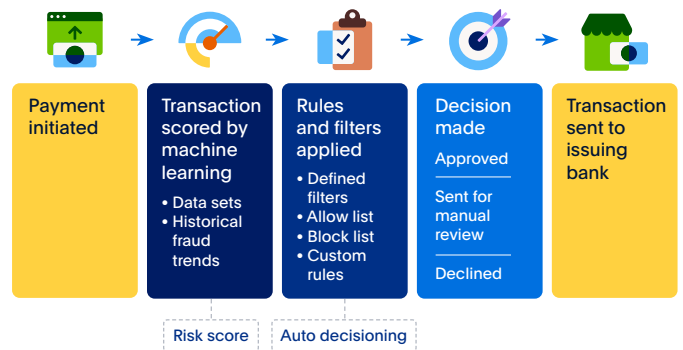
Payment initiated

Transaction scored by machine learning

- Data sets
- Historical fraud trends

Rules and filters applied

- Defined filters
- Allow list
- Block list
- Custom rules

Decision made

Approved

Sent for manual review

Declined

Transaction sent to issuing bank

Risk score

Auto decisioning